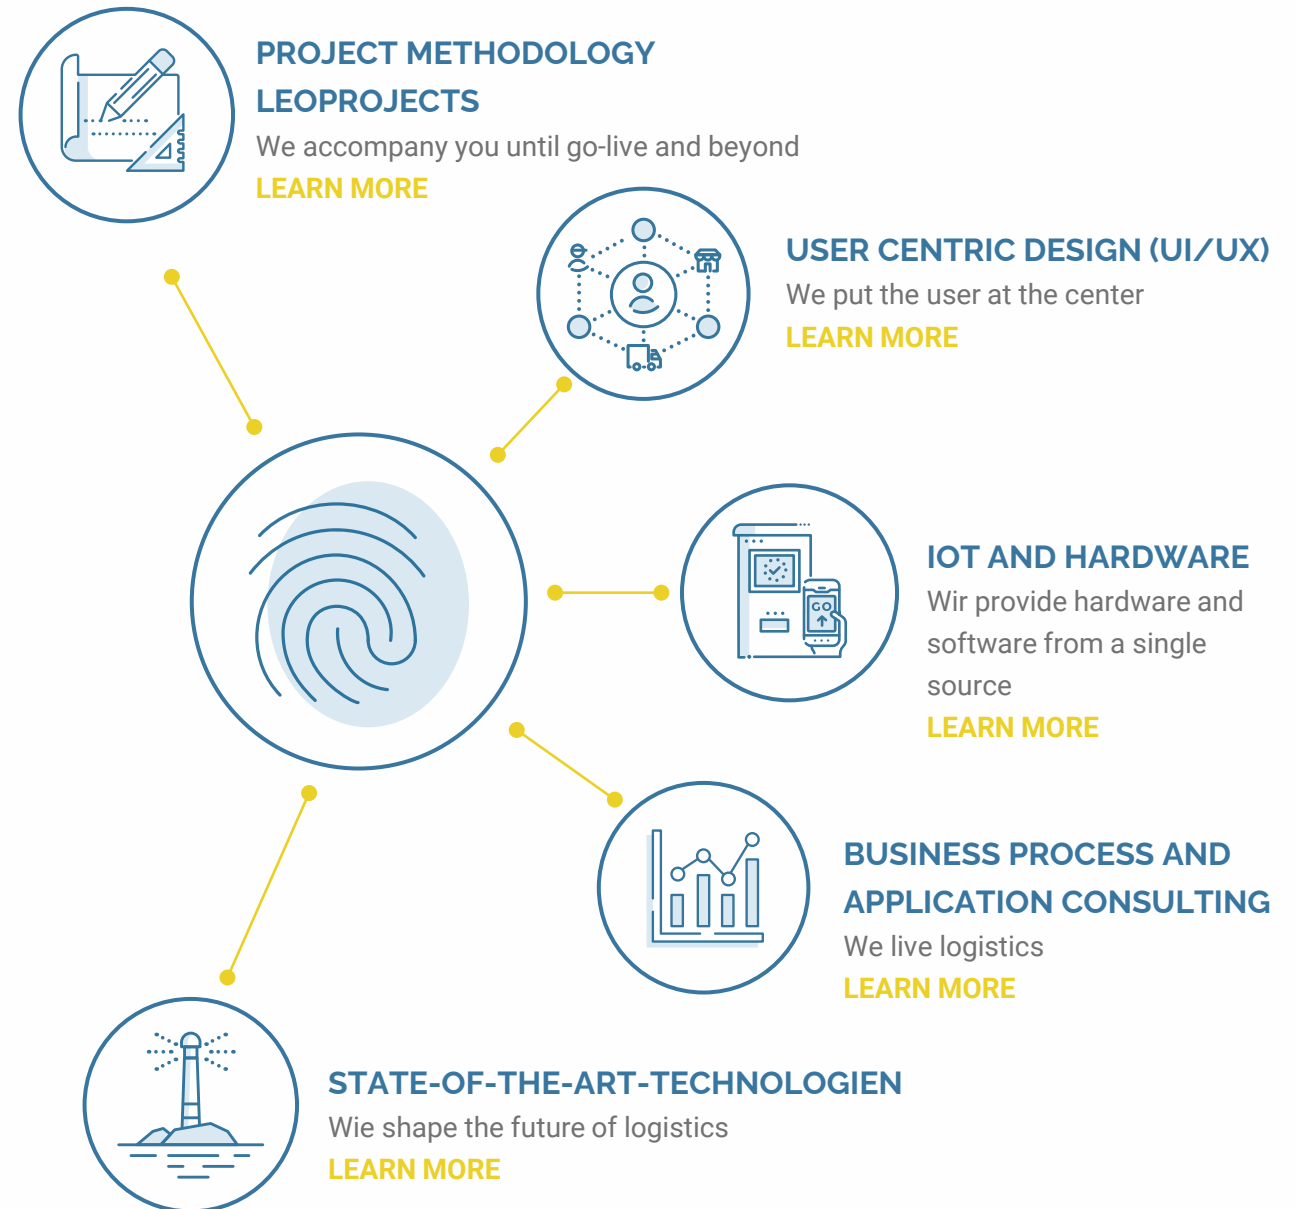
PROJECT METHODOLOGY LEOPROJECTS
We accompany you until go-live and beyond
LEARN MORE

USER CENTRIC DESIGN (UI/UX)
We put the user at the center
LEARN MORE

IOT AND HARDWARE
Wir provide hardware and software from a single source
LEARN MORE

GO

BUSINESS PROCESS AND APPLICATION CONSULTING
We live logistics
LEARN MORE

STATE-OF-THE-ART-TECHNOLOGIEN
Wie shape the future of logistics
LEARN MORE